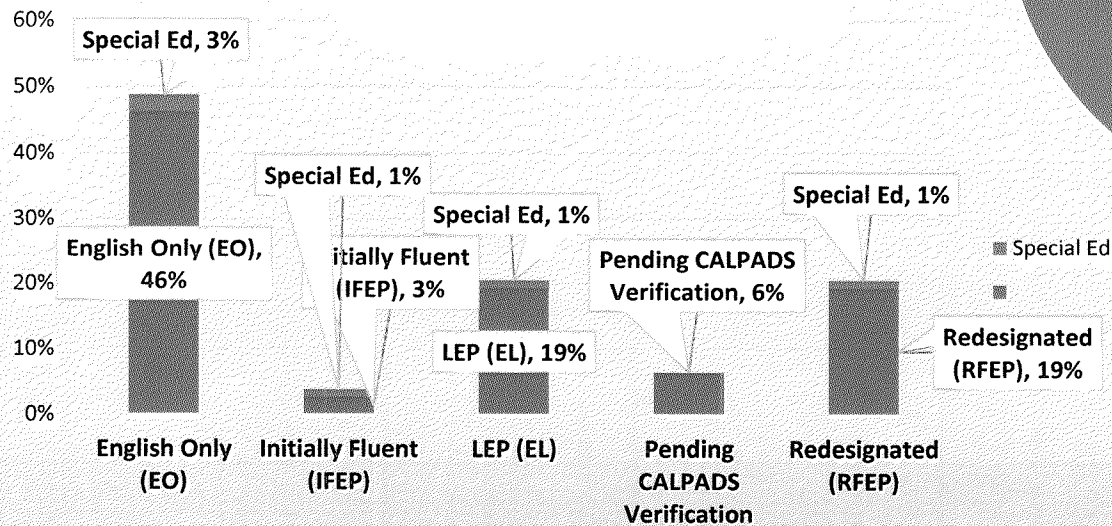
60%
50%
40%
30%
20%
10%
0%

Special Ed, 3%
English Only (EO), 46%
Special Ed, 1%
itially Fluent (IFEP), 3%
Special Ed, 1%
LEP (EL), 19%
Pending CALPADS Verification, 6%
Special Ed, 1%
Redesignated (RFEP), 19%

English Only (EO)
Initially Fluent (IFEP)
LEP (EL)
Pending CALPADS Verification
Redesignated (RFEP)

Special Ed